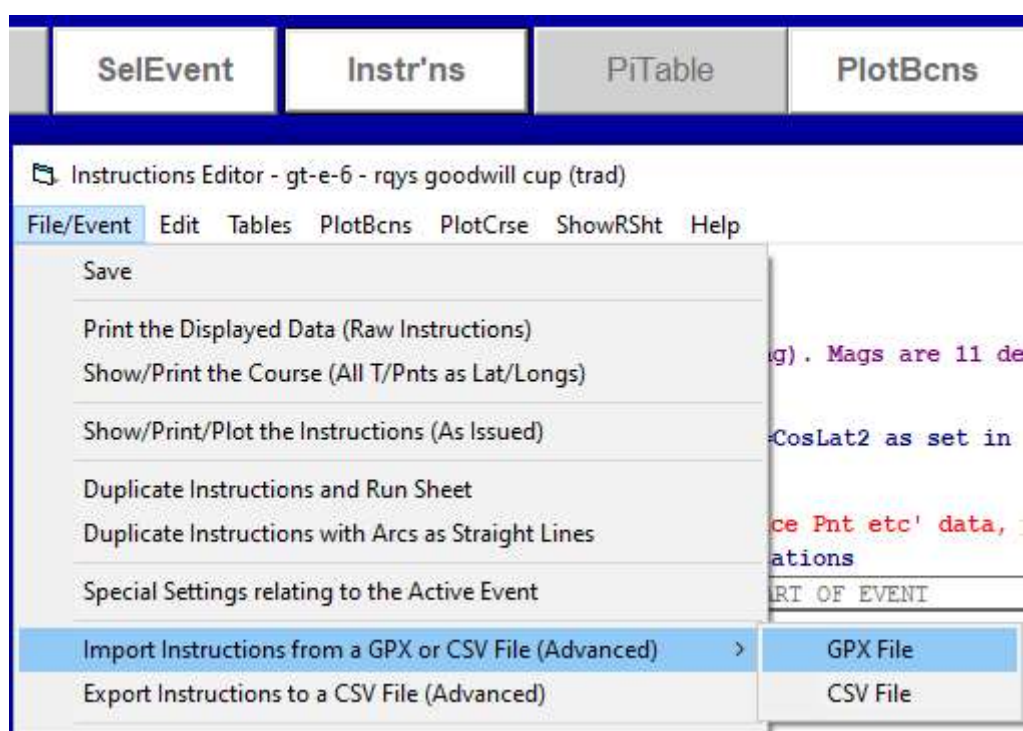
SelEvent Instr'ns PiTable PlotBcns

Instructions Editor - gt-e-6 - rqys goodwill cup (trad)

File/Event Edit Tables PlotBcns PlotCrse ShowRSht Help

Save

Print the Displayed Data (Raw Instructions)
Show/Print the Course (All T/Pnts as Lat/Longs)

Show/Print/Plot the Instructions (As Issued)

Duplicate Instructions and Run Sheet
Duplicate Instructions with Arcs as Straight Lines

Special Settings relating to the Active Event

Import Instructions from a GPX or CSV File (Advanced) >
Export Instructions to a CSV File (Advanced)

GPX File
CSV File

g). Mags are 11 de

CosLat2 as set in

ce Pnt etc' data,
ations
RT OF EVENT